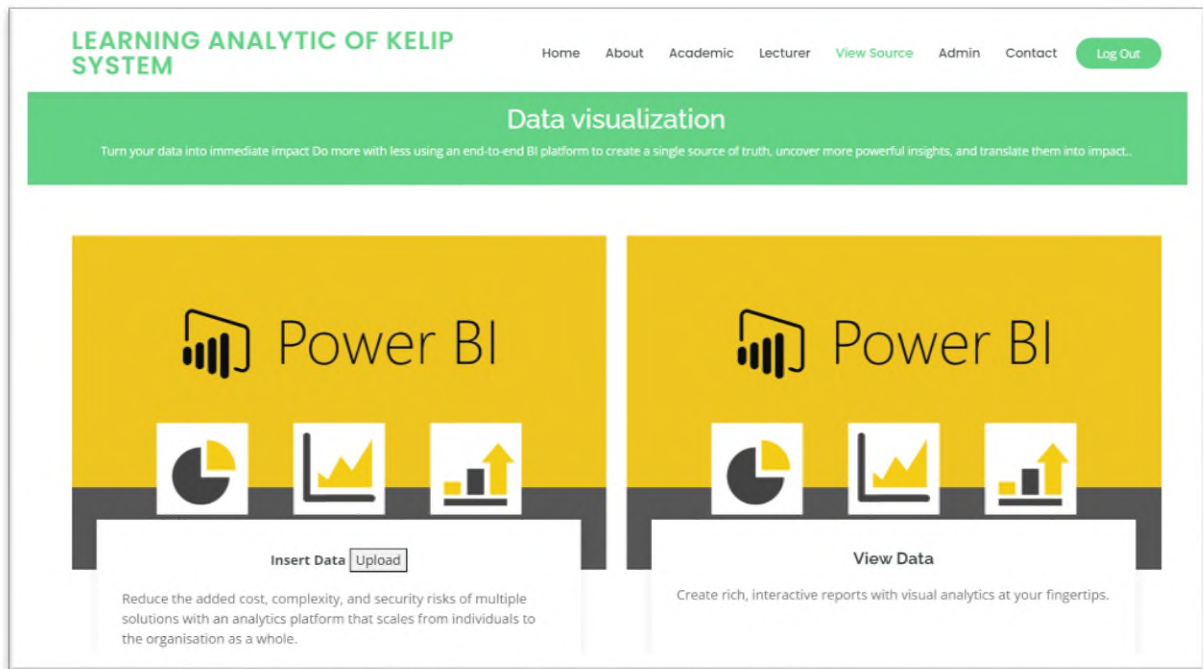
LEARNING ANALYTIC OF KELIP SYSTEM

Home About Academic Lecturer View Source Admin Contact Log Out

Data visualization

Turn your data into immediate impact Do more with less using an end-to-end BI platform to create a single source of truth, uncover more powerful insights, and translate them into impact..

Power BI

Insert Data Upload

Reduce the added cost, complexity, and security risks of multiple solutions with an analytics platform that scales from individuals to the organisation as a whole.

Power BI

View Data

Create rich, interactive reports with visual analytics at your fingertips.